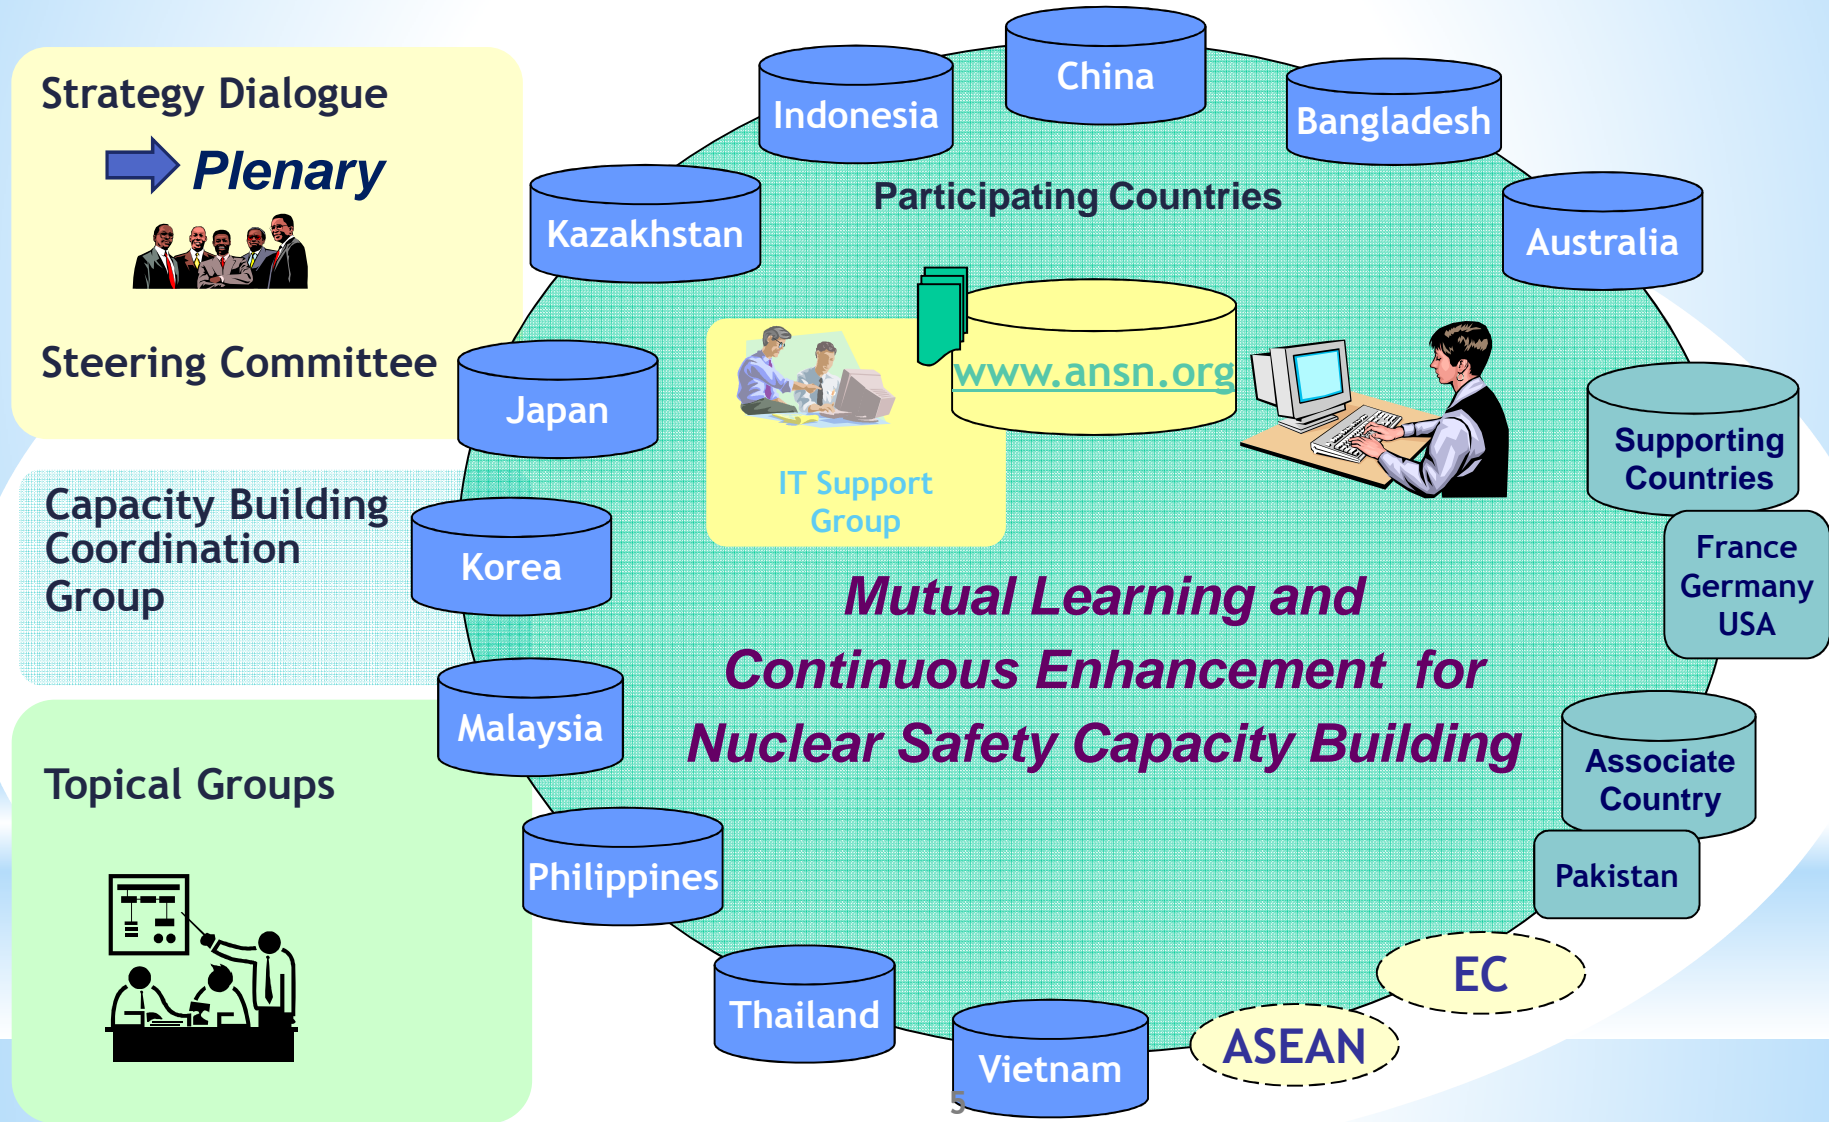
Strategy Dialogue

Plenary

Steering Committee

Capacity Building Coordination Group

Topical Groups

Indonesia

China

Bangladesh

Kazakhstan

Participating Countries

Australia

www.ansn.org

IT Support Group

Japan

Supporting Countries

France Germany USA

Korea

Mutual Learning and Continuous Enhancement for Nuclear Safety Capacity Building

Malaysia

Associate Country

Pakistan

Philippines

EC

Thailand

ASEAN

Vietnam

5